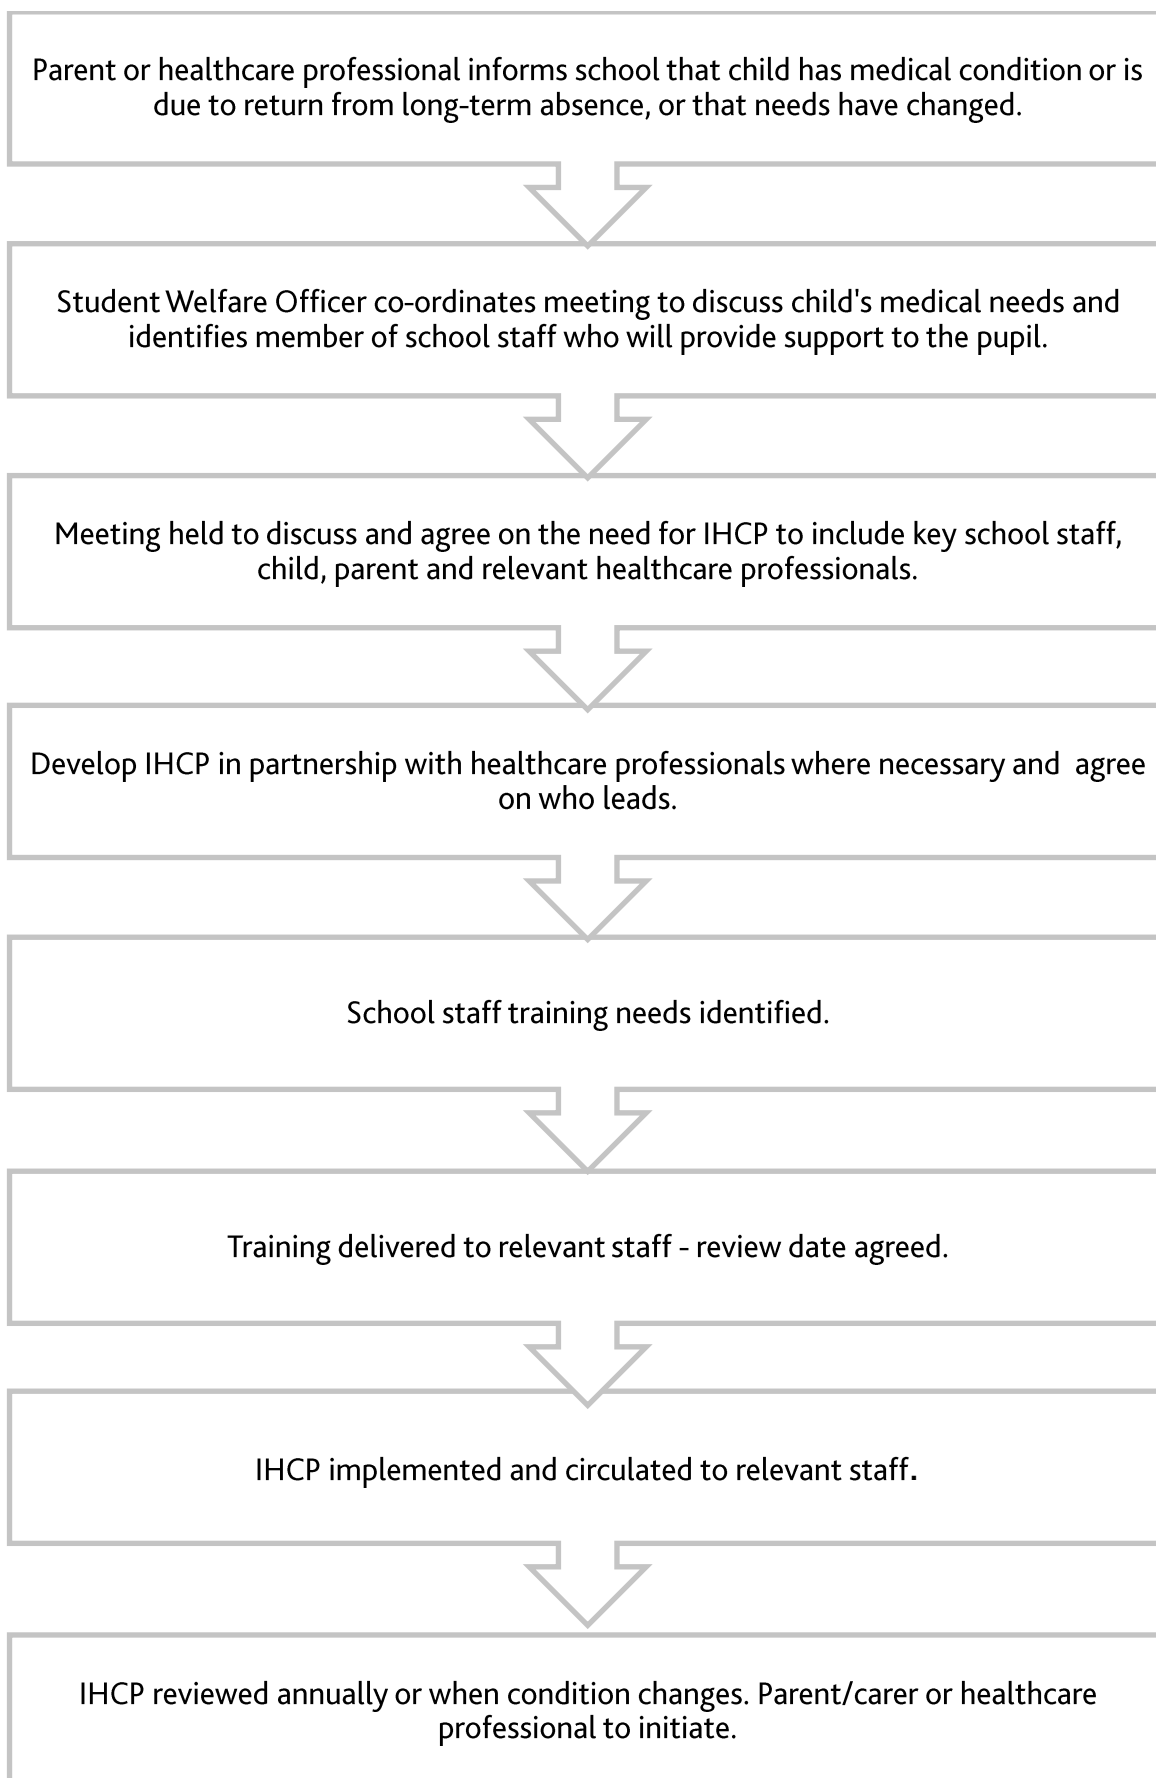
Parent or healthcare professional informs school that child has medical condition or is due to return from long-term absence, or that needs have changed.

Student Welfare Officer co-ordinates meeting to discuss child's medical needs and identifies member of school staff who will provide support to the pupil.

Meeting held to discuss and agree on the need for IHCP to include key school staff, child, parent and relevant healthcare professionals.

Develop IHCP in partnership with healthcare professionals where necessary and agree on who leads.

School staff training needs identified.

Training delivered to relevant staff - review date agreed.

IHCP implemented and circulated to relevant staff.

IHCP reviewed annually or when condition changes. Parent/carer or healthcare professional to initiate.